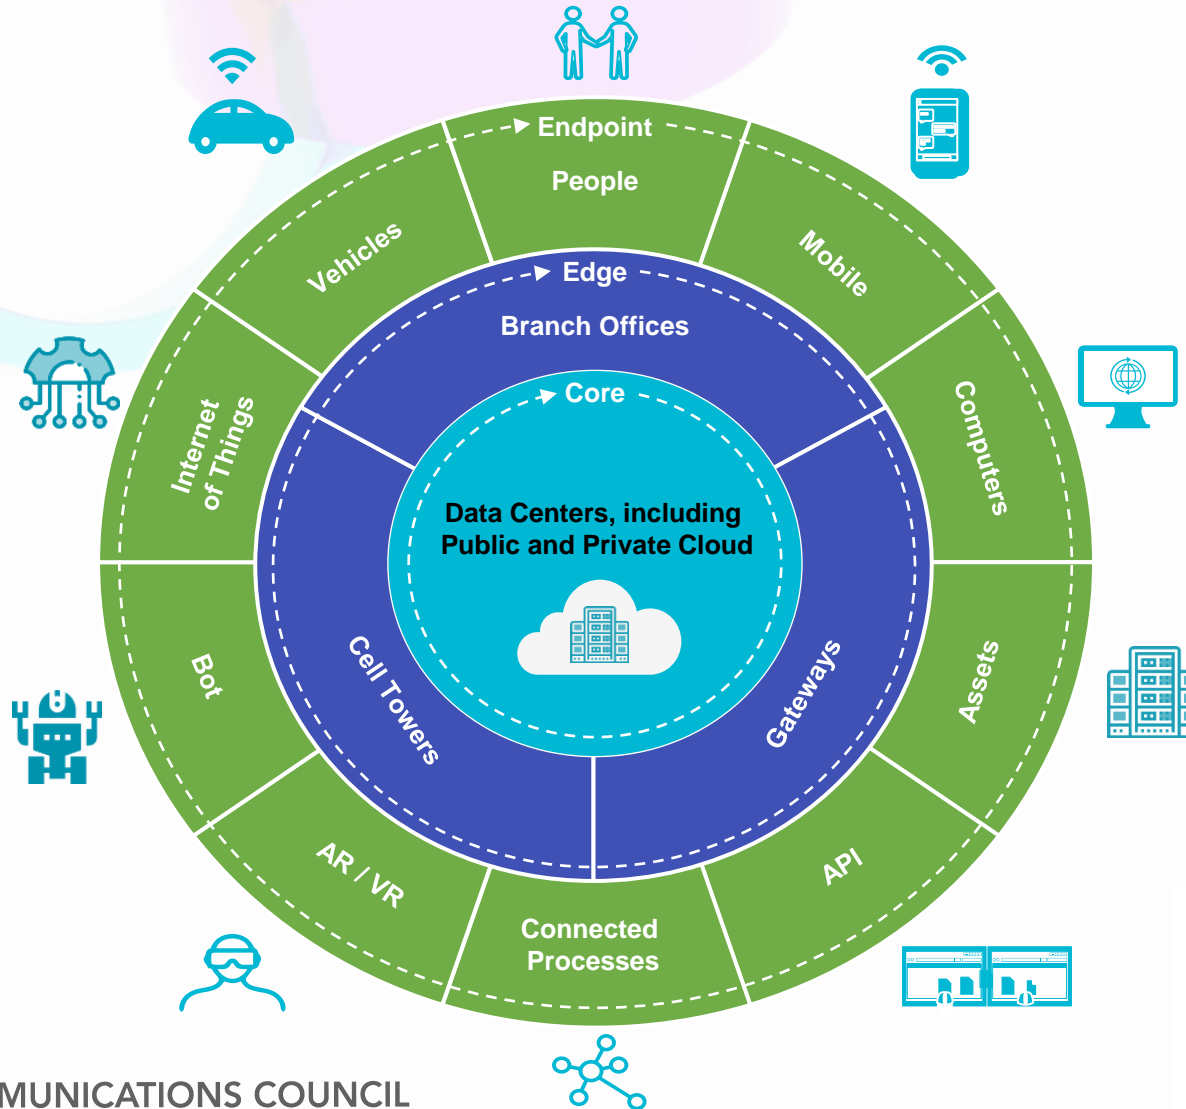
Endpoint

People

Mobile

Computers

Assets

API

Connected Processes

AR / VR

Bot

Internet of Things

Vehicles

Edge

Branch Offices

Gateways

Cell Towers

Core

Data Centers, including Public and Private Cloud

MUNICATIONS COUNCIL